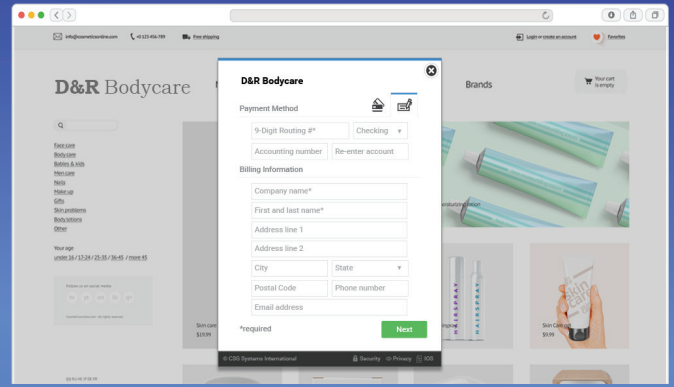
info@cosmeticsonline.com +0 123 456 789 Free shipping

Login or create an account Favorites

D&R Bodycare

Brands

Your cart is empty

Face care
Body care
Babies & kids
Men care
Nails
Make up
Gifts
Skin problems
Body lotions
Other

Your age
under 16 / 17-24 / 25-35 / 36-45 / more 45

Skin care
$19.99

Skin care
$9.99

D&R Bodycare

Payment Method

9-Digit Routing #*
Checking
Accounting number
Re-enter account

Billing Information

Company name*
First and last name*
Address line 1
Address line 2
City
State
Postal Code
Phone number
Email address

*required

Next

© CSG Systems International
Security Privacy IOS